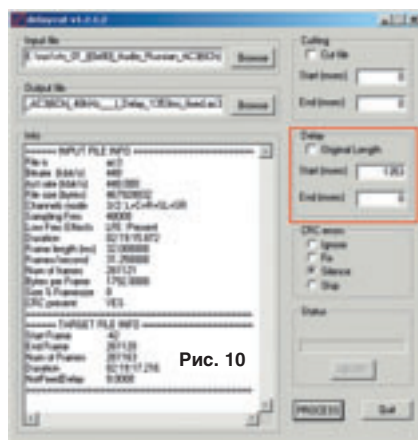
delaycut v1.2.1.2

Input file
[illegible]_Audio_Russian_AC3(6Ch) Browse

Output file
_AC3(6Ch)_448kHz___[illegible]_1353ms_fixed.ac3 Browse

Info
====== INPUT FILE INFO ======
File is ac3
Bitrate (kbit/s) 448
Act rate (kbit/s) 448.000
File Size (bytes) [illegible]
Channels mode 3/2: L+C+R+SL+SR
Sampling Frec 48000
Low Frec Effects LFE: Present
Duration 02:19:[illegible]
Frame length (ms) 32.000000
Frames/second 31.250000
Num of frames 261121
Bytes per Frame 1792.0000
Size % Framesize 0
CRC present YES

====== TARGET FILE INFO ======
Start Frame 42
End Frame 261120
Num of Frames 261163
Duration 02:19:17.216
NotFixedDelay 0.0000

Рис. 10

Cutting
Cut file
Start (msec) 0
End (msec) 0

Delay
Original Length
Start (msec) 1353
End (msec) 0

CRC errors
Ignore
Fix
Silence
Skip

Status

Abort

PROCESS Quit